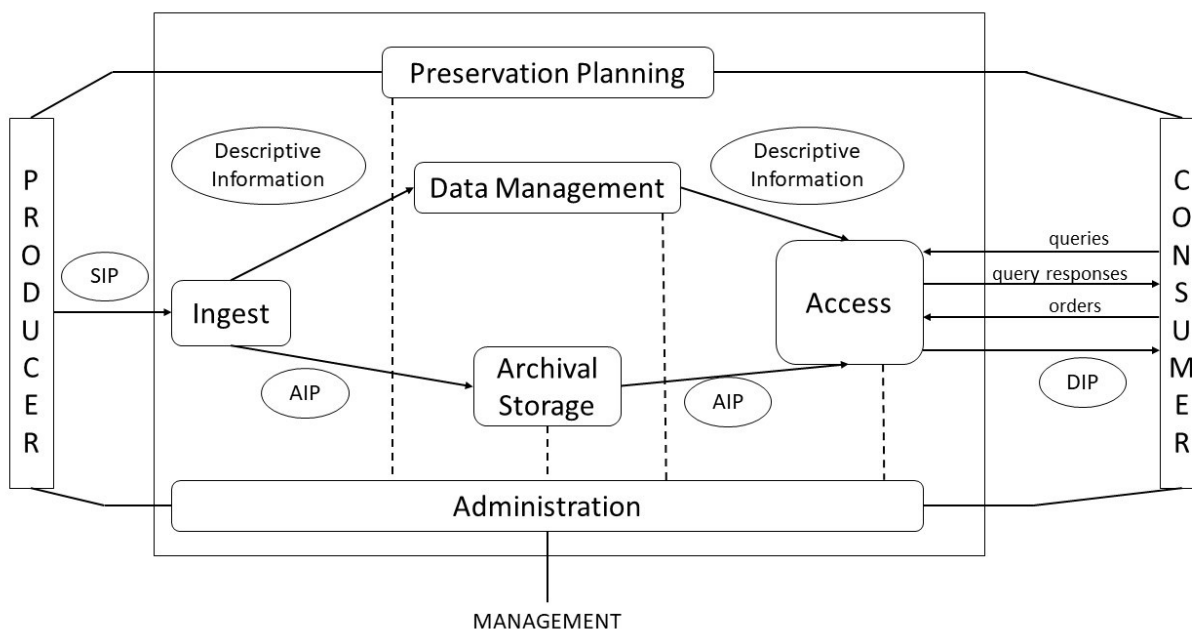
Preservation Planning

PRODUCER

Descriptive Information

Data Management

Descriptive Information

CONSUMER

SIP

Ingest

queries

query responses

orders

Access

AIP

Archival Storage

AIP

DIP

Administration

MANAGEMENT